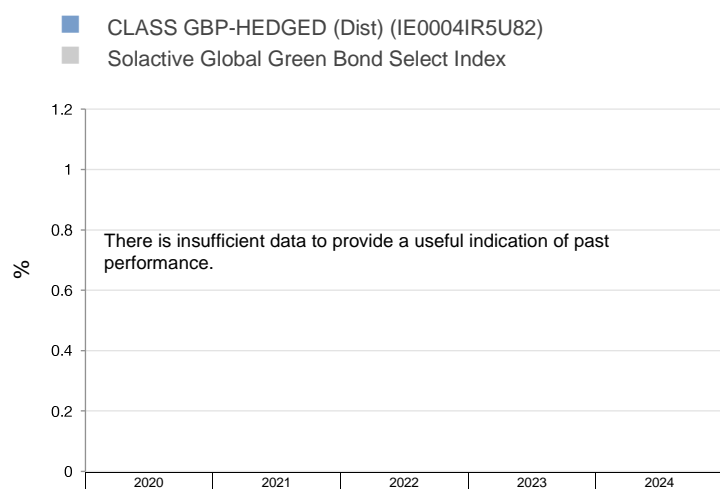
CLASS GBP-HEDGED (Dist) (IE0004IR5U82)
Solactive Global Green Bond Select Index

1.2
1
0.8
0.6
0.4
0.2
0

%

There is insufficient data to provide a useful indication of past performance.

2020
2021
2022
2023
2024